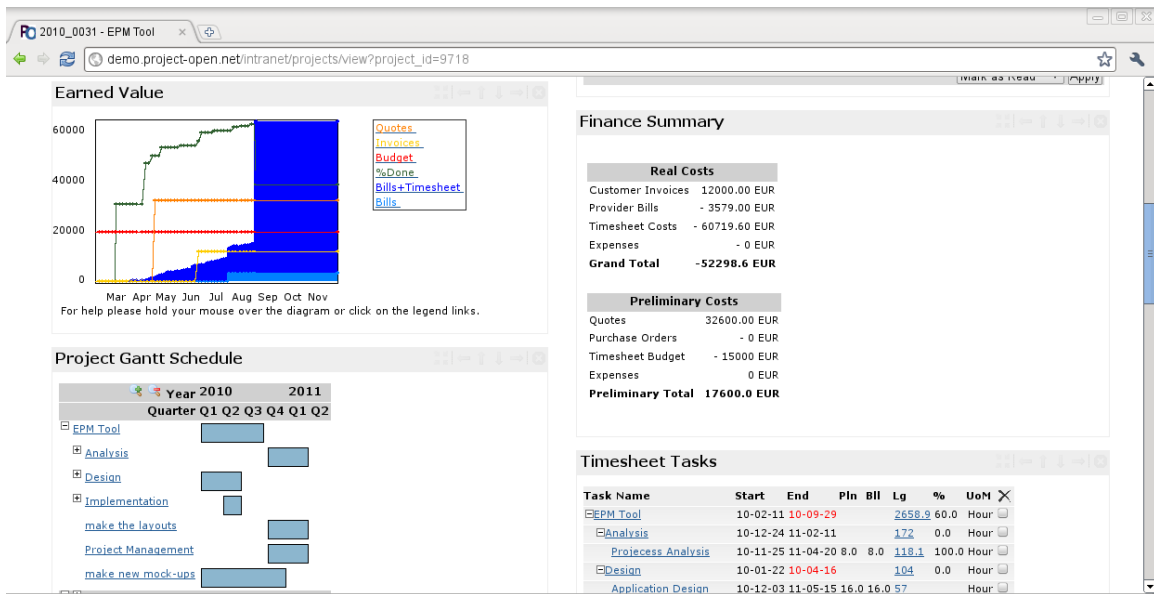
2010_0031 - EPM Tool ×

demo.project-open.net/intranet/projects/view?project_id=9718

Mark as Read Apply

Earned Value

60000
40000
20000
0

Mar Apr May Jun Jul Aug Sep Oct Nov

Quotes
Invoices
Budget
%Done
Bills+Timesheet
Bills

For help please hold your mouse over the diagram or click on the legend links.

Project Gantt Schedule

Year 2010 2011
Quarter Q1 Q2 Q3 Q4 Q1 Q2

EPM Tool
Analysis
Design
Implementation
make the layouts
Project Management
make new mock-ups

Finance Summary

| Real Costs | |
|---|---|
| Customer Invoices | 12000.00 EUR |
| Provider Bills | - 3579.00 EUR |
| Timesheet Costs | - 60719.60 EUR |
| Expenses | - 0 EUR |
| Grand Total | -52298.6 EUR |

| Preliminary Costs | |
|---|---|
| Quotes | 32600.00 EUR |
| Purchase Orders | - 0 EUR |
| Timesheet Budget | - 15000 EUR |
| Expenses | 0 EUR |
| Preliminary Total | 17600.0 EUR |

Timesheet Tasks

| Task Name | Start | End | Pln | Bll | Lg | % | UoM |
|---|---|---|---|---|---|---|---|
| EPM Tool | 10-02-11 | 10-09-29 | | | 2658.9 | 60.0 | Hour |
| Analysis | 10-12-24 | 11-02-11 | | | 172 | 0.0 | Hour |
| Projecess Analysis | 10-11-25 | 11-04-20 | 8.0 | 8.0 | 118.1 | 100.0 | Hour |
| Design | 10-01-22 | 10-04-16 | | | 104 | 0.0 | Hour |
| Application Design | 10-12-03 | 11-05-15 | 16.0 | 16.0 | 57 | | Hour |